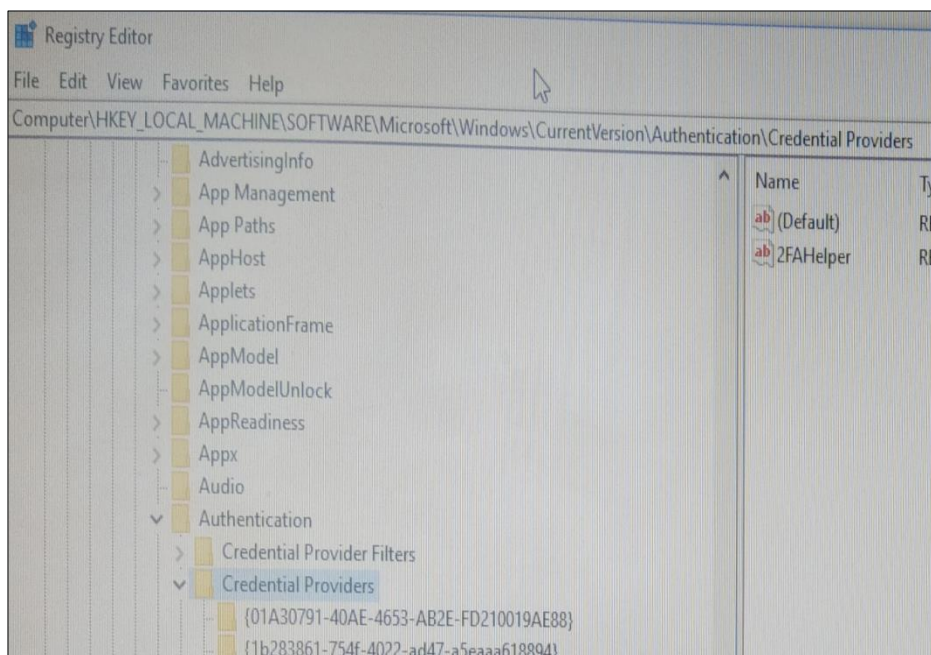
Registry Editor

File Edit View Favorites Help

Computer\HKEY_LOCAL_MACHINE\SOFTWARE\Microsoft\Windows\CurrentVersion\Authentication\Credential Providers

AdvertisingInfo
App Management
App Paths
AppHost
Applets
ApplicationFrame
AppModel
AppModelUnlock
AppReadiness
Appx
Audio
Authentication
Credential Provider Filters
Credential Providers
{01A30791-40AE-4653-AB2E-FD210019AE88}
{1b283861-754f-4022-ad47-a5eaaa618894}

Name
(Default)
2FAHelper